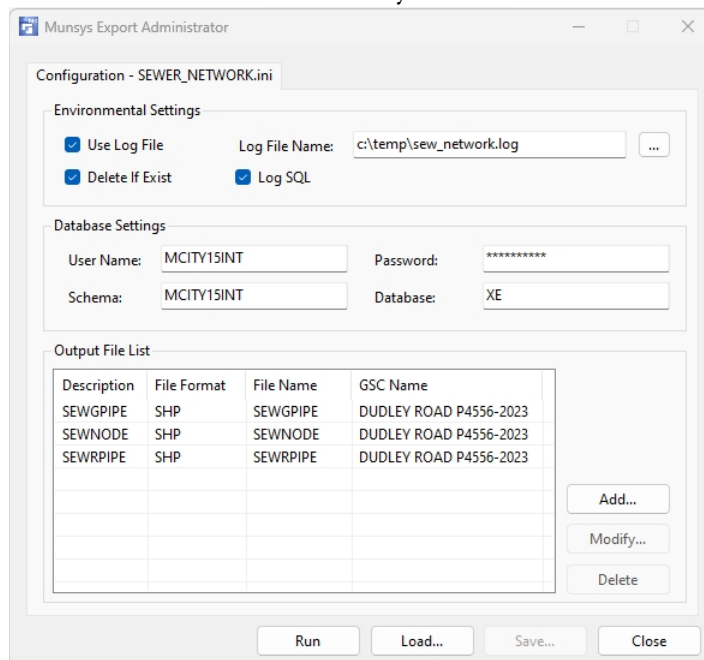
Munsys Export Administrator

Configuration - SEWER_NETWORK.ini

Environmental Settings

Use Log File

Log File Name: c:\temp\sew_network.log ...

Delete If Exist

Log SQL

Database Settings

User Name: MCITY15INT

Password: **********

Schema: MCITY15INT

Database: XE

Output File List

| Description | File Format | File Name | GSC Name |
|---|---|---|---|
| SEWGPIPE | SHP | SEWGPIPE | DUDLEY ROAD P4556-2023 |
| SEWNODE | SHP | SEWNODE | DUDLEY ROAD P4556-2023 |
| SEWRPIPE | SHP | SEWRPIPE | DUDLEY ROAD P4556-2023 |

Add...

Modify...

Delete

Run

Load...

Save...

Close